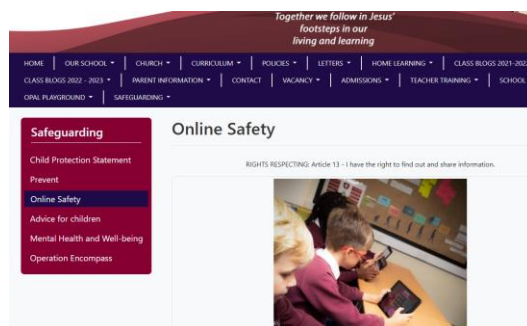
Together we follow in Jesus' footsteps in our living and learning

HOME | OUR SCHOOL ▾ | CHURCH ▾ | CURRICULUM ▾ | POLICIES ▾ | LETTERS ▾ | HOME LEARNING ▾ | CLASS BLOGS 2021-202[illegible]
CLASS BLOGS 2022 - 2023 ▾ | PARENT INFORMATION ▾ | CONTACT | VACANCY ▾ | ADMISSIONS ▾ | TEACHER TRAINING ▾ | SCHOOL
OPAL PLAYGROUND ▾ | SAFEGUARDING ▾

Safeguarding

Child Protection Statement
Prevent
Online Safety
Advice for children
Mental Health and Well-being
Operation Encompass

Online Safety

RIGHTS RESPECTING: Article 13 - I have the right to find out and share information.